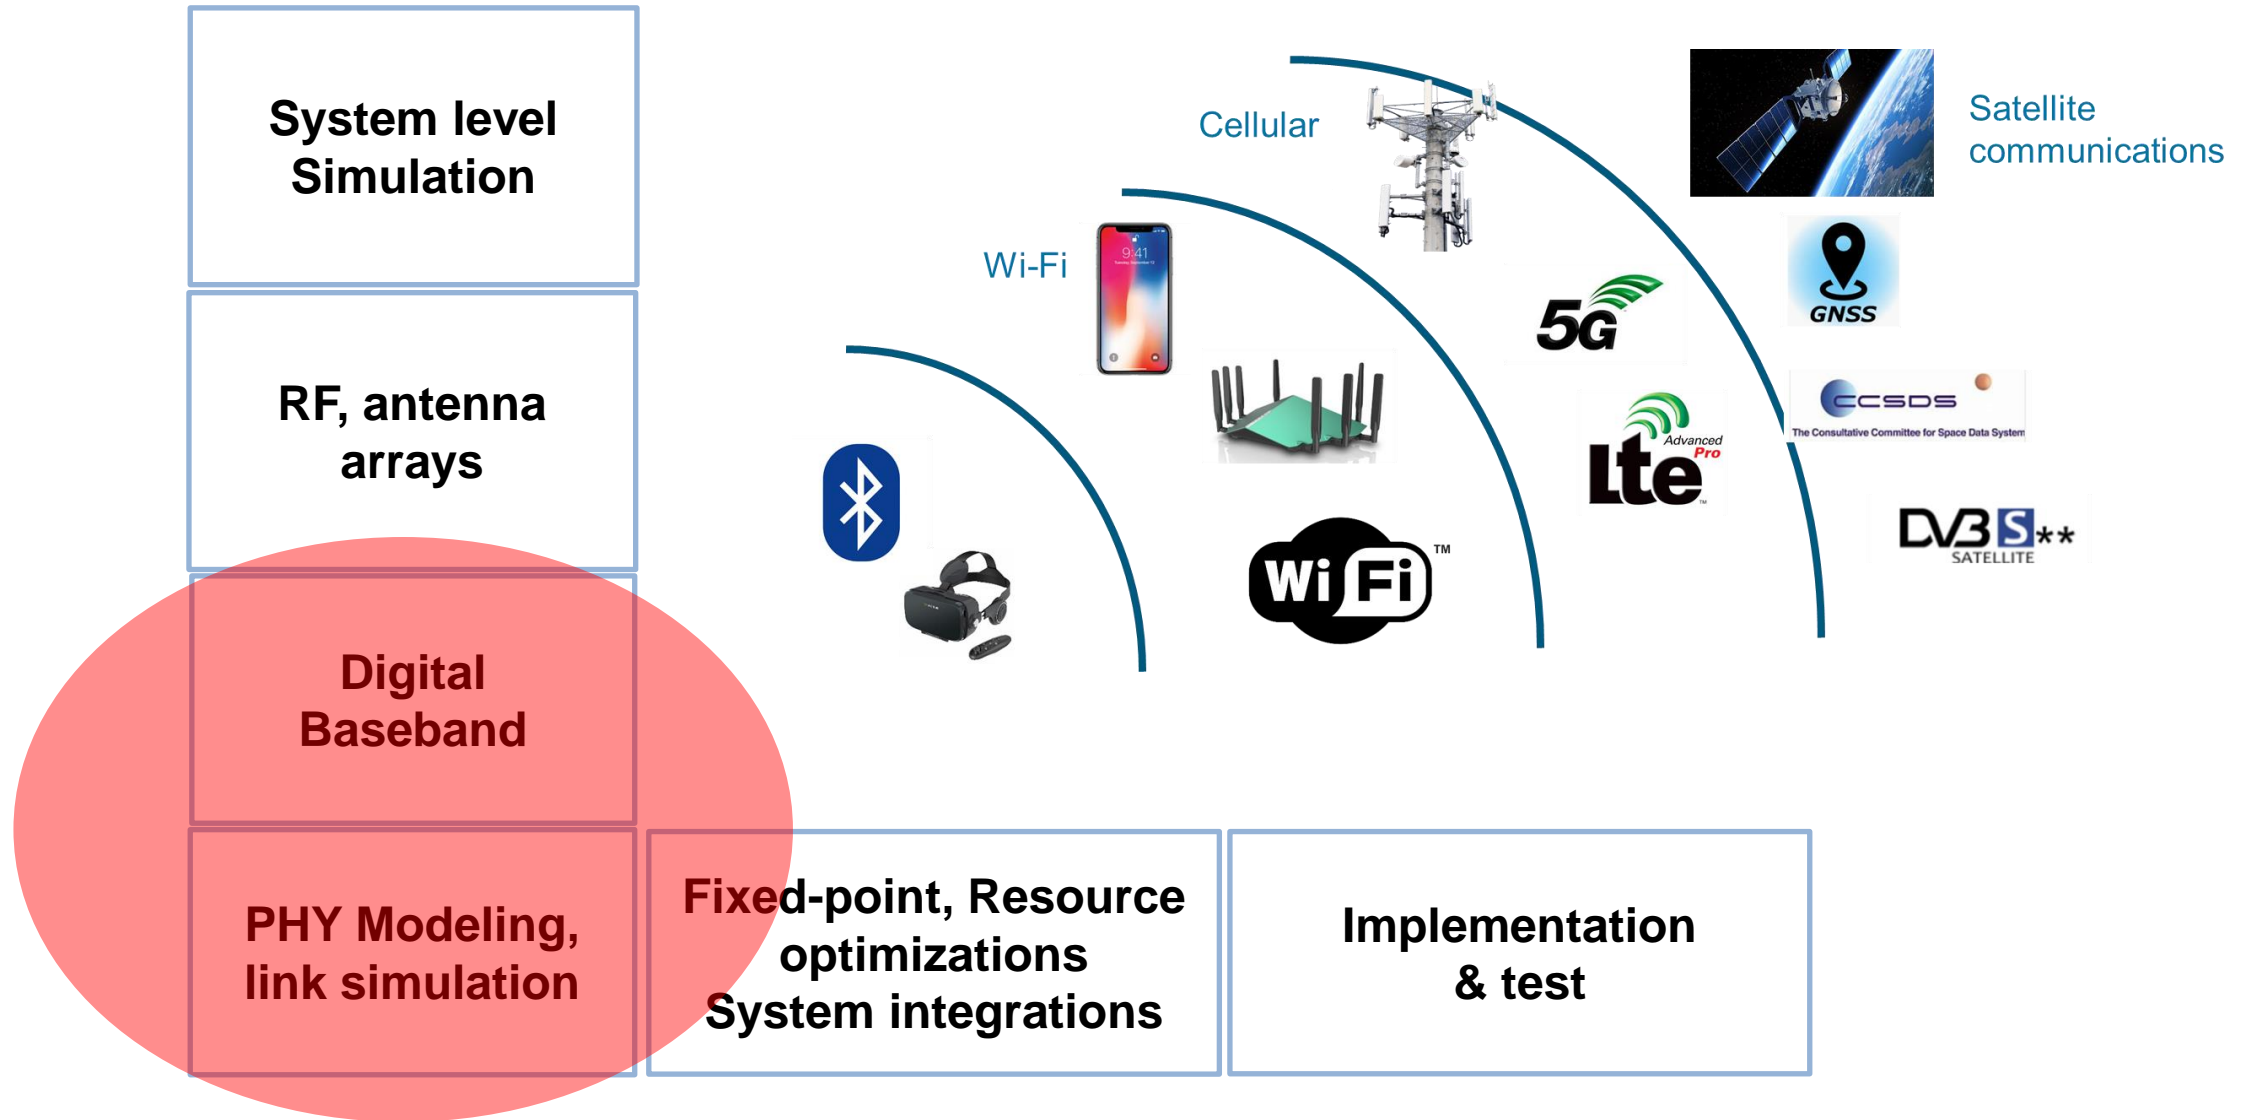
System level Simulation

RF, antenna arrays

Digital Baseband

PHY Modeling, link simulation

Fixed-point, Resource optimizations System integrations

Implementation & test

Cellular

Satellite communications

Wi-Fi

9:41

5G

GNSS

CCSDS
The Consultative Committee for Space Data System

Advanced Pro
lte

Wi Fi ™

DVB S**
SATELLITE